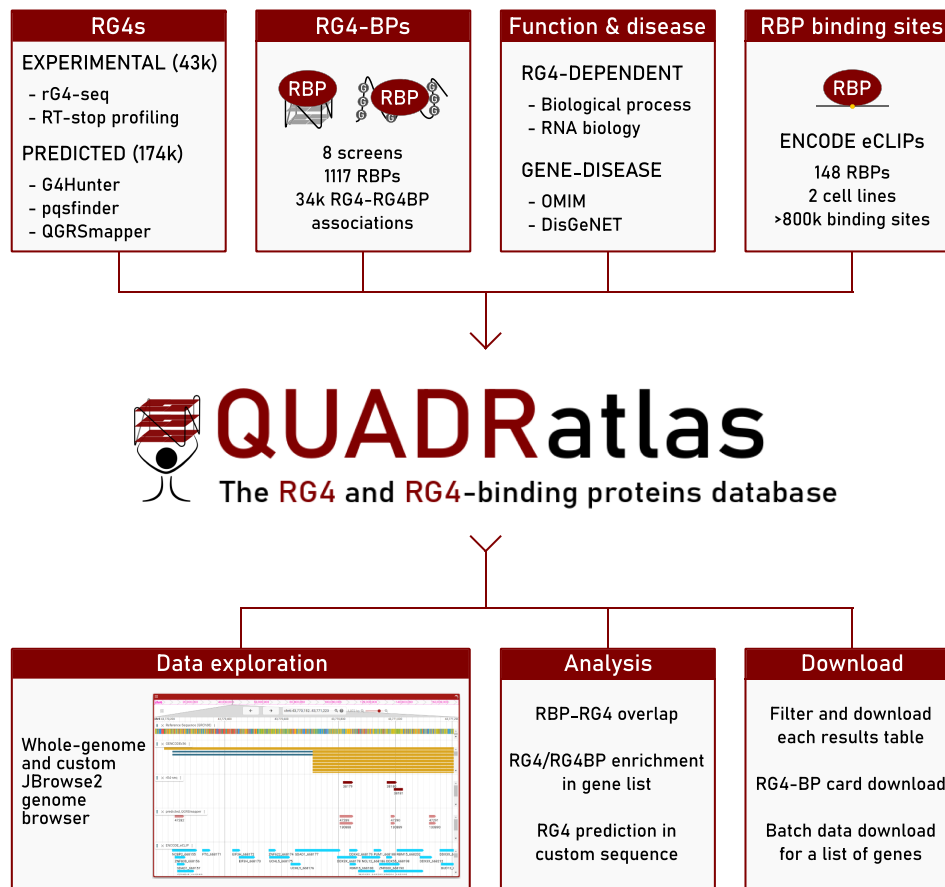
RG4s

EXPERIMENTAL (43k)
- rG4-seq
- RT-stop profiling

PREDICTED (174k)
- G4Hunter
- pqsfinder
- QGRSmapper

RG4-BPs

RBP RBP

8 screens
1117 RBPs
34k RG4-RG4BP associations

Function & disease

RG4-DEPENDENT
- Biological process
- RNA biology

GENE-DISEASE
- OMIM
- DisGeNET

RBP binding sites

RBP

ENCODE eCLIPs
148 RBPs
2 cell lines
>800k binding sites

QUADRatlas
The RG4 and RG4-binding proteins database

Data exploration

Whole-genome and custom JBrowse2 genome browser

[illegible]

Analysis

RBP-RG4 overlap

RG4/RG4BP enrichment in gene list

RG4 prediction in custom sequence

Download

Filter and download each results table

RG4-BP card download

Batch data download for a list of genes